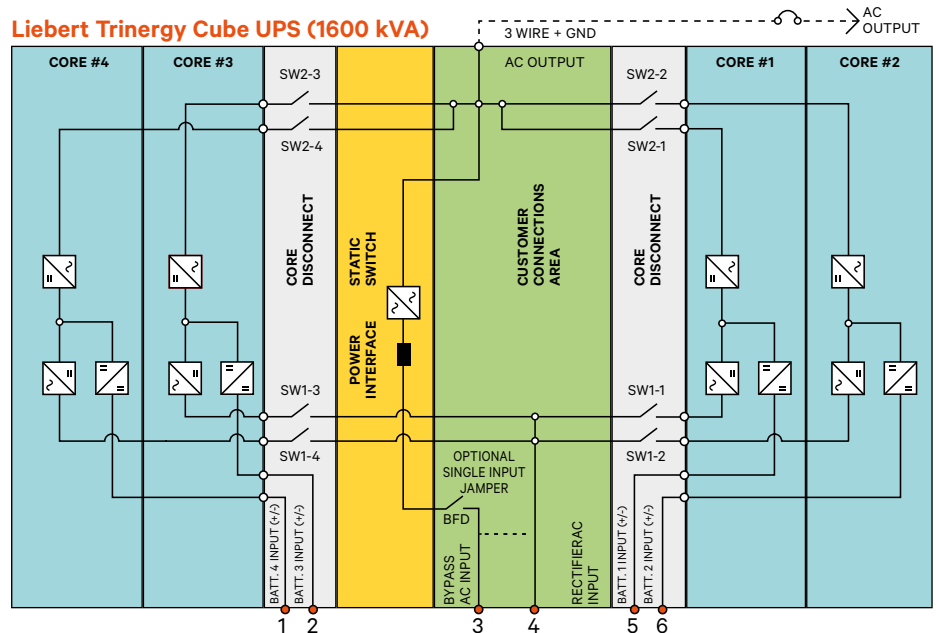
Liebert Trinergy Cube UPS (1600 kVA)

3 WIRE + GND

AC OUTPUT

CORE #4

CORE #3

SW2-3

SW2-4

AC OUTPUT

SW2-2

SW2-1

CORE #1

CORE #2

CORE DISCONNECT

STATIC SWITCH

POWER INTERFACE

CUSTOMER CONNECTIONS AREA

CORE DISCONNECT

SW1-3

SW1-4

SW1-1

SW1-2

OPTIONAL SINGLE INPUT JAMPER

BFD

BATT. 4 INPUT (+/-)

BATT. 3 INPUT (+/-)

BYPASS AC INPUT

RECTIFIERAC INPUT

BATT. 1 INPUT (+/-)

BATT. 2 INPUT (+/-)

1 2 3 4 5 6